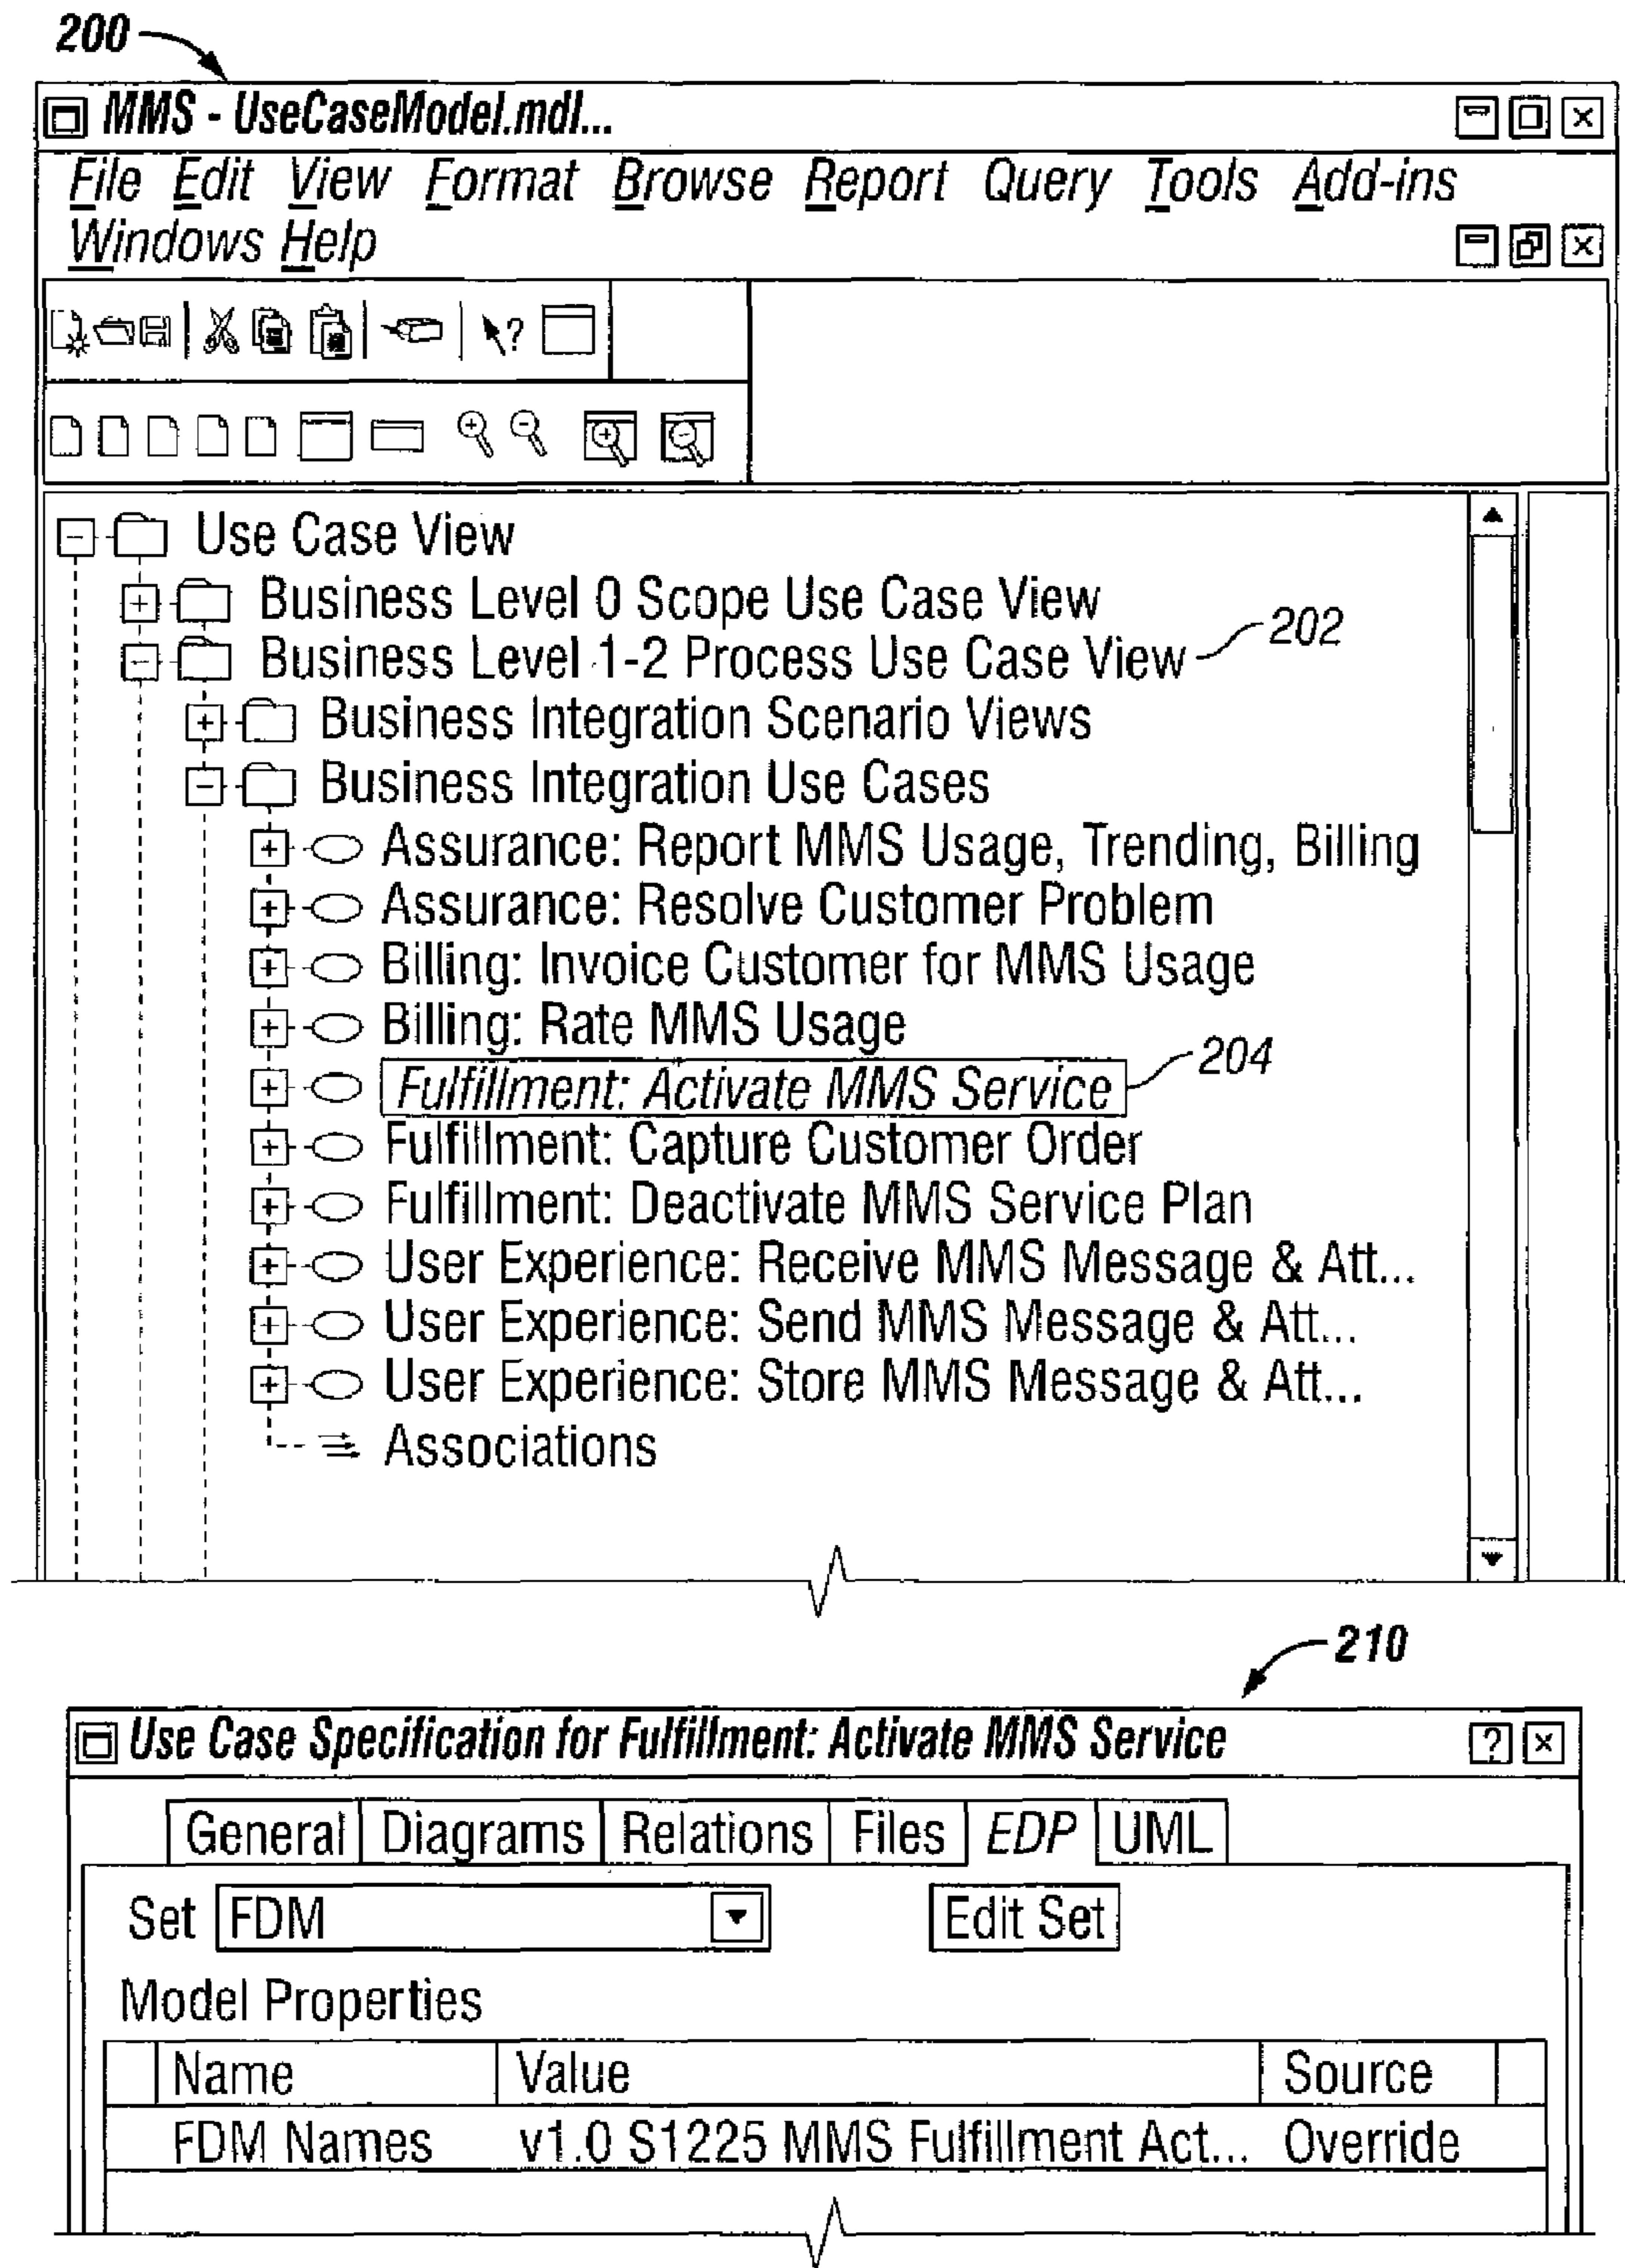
200

MMS - UseCaseModel.mdl...

File Edit View Format Browse Report Query Tools Add-ins Windows Help

Use Case View
Business Level 0 Scope Use Case View
Business Level 1-2 Process Use Case View 202
Business Integration Scenario Views
Business Integration Use Cases
Assurance: Report MMS Usage, Trending, Billing
Assurance: Resolve Customer Problem
Billing: Invoice Customer for MMS Usage
Billing: Rate MMS Usage
Fulfillment: Activate MMS Service 204
Fulfillment: Capture Customer Order
Fulfillment: Deactivate MMS Service Plan
User Experience: Receive MMS Message & Att...
User Experience: Send MMS Message & Att...
User Experience: Store MMS Message & Att...
Associations

210

Use Case Specification for Fulfillment: Activate MMS Service

General Diagrams Relations Files EDP UML

Set FDM Edit Set

Model Properties

| | Name | Value | Source | |
|---|---|---|---|---|
| | FDM Names | v1.0 S1225 MMS Fulfillment Act... | Override | |